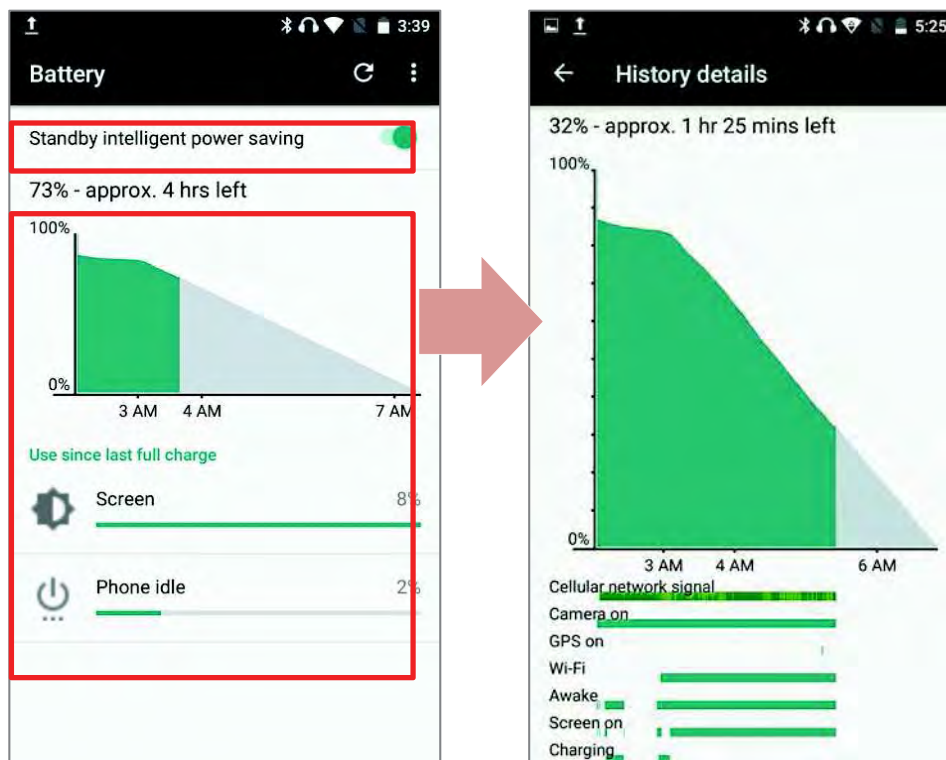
3:39

Battery

Standby intelligent power saving

73% - approx. 4 hrs left

100%

0%

3 AM 4 AM 7 AM

Use since last full charge

Screen 8%

Phone idle 2%

5:25

History details

32% - approx. 1 hr 25 mins left

100%

0%

3 AM 4 AM 6 AM

Cellular network signal

Camera on

GPS on

Wi-Fi

Awake

Screen on

Charging